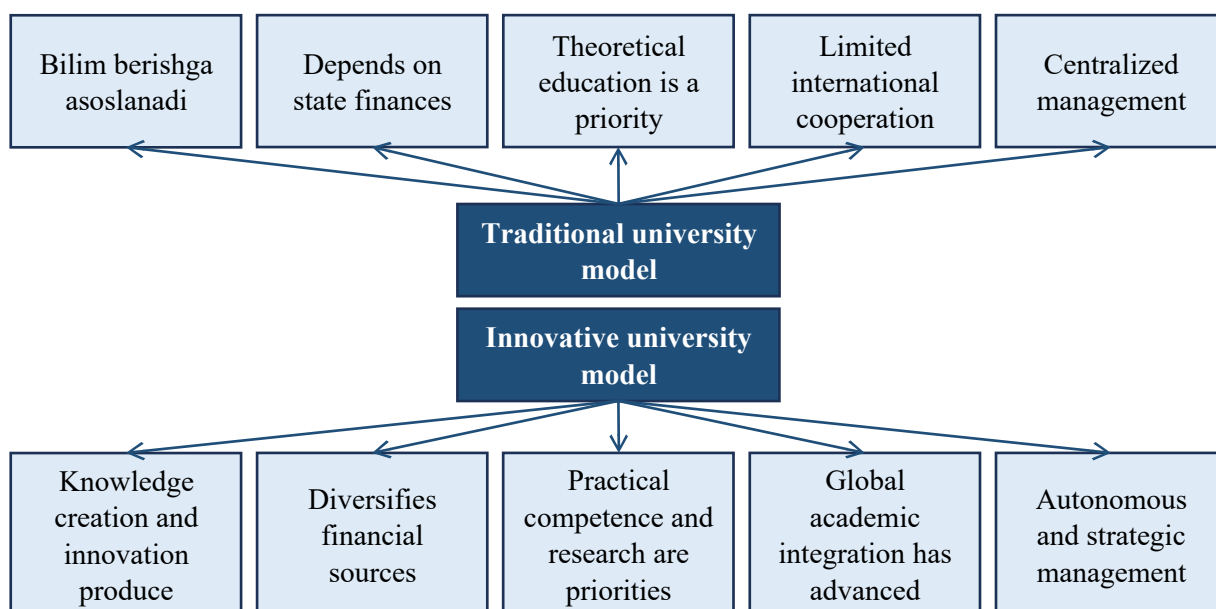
Bilim berishga asoslanadi

Depends on state finances

Theoretical education is a priority

Limited international cooperation

Centralized management

**Traditional university model**

**Innovative university model**

Knowledge creation and innovation produce

Diversifies financial sources

Practical competence and research are priorities

Global academic integration has advanced

Autonomous and strategic management